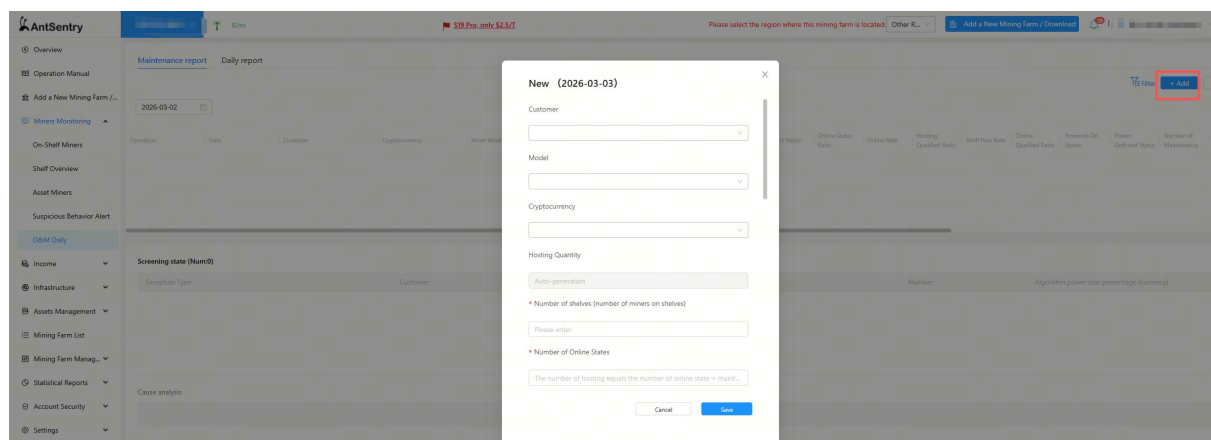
AntSentry

60ms

S19 Pro, only $2.5/T

Please select the region where this mining farm is located: Other R...

Add a New Mining Farm / Download

Overview
Operation Manual
Add a New Mining Farm /...
Miners Monitoring
On-Shelf Miners
Shelf Overview
Asset Miners
Suspicious Behavior Alert
O&M Daily
Income
Infrastructure
Assets Management
Mining Farm List
Mining Farm Manag...
Statistical Reports
Account Security
Settings

Maintenance report Daily report

2026-03-02

Filter + Add

| Operation | Date | Customer | Cryptocurrency | Miner Mode | ...of States | Online Status Ratio | Online Rate | Hosting Qualified Ratio | Shelf Pass Rate | Online Qualified Ratio | Powered-On Status | Power-Deficient Status | Number of Maintenance |
|---|---|---|---|---|---|---|---|---|---|---|---|---|---|

Screening state (Num:0)

| Exception Type | Customer | Number | Algorithm power loss percentage (currency) |
|---|---|---|---|

Cause analysis

New (2026-03-03)

Customer

Model

Cryptocurrency

Hosting Quantity

Auto-generation

* Number of shelves (number of miners on shelves)

Please enter

* Number of Online States

The number of hosting equals the number of online state + maint...

Cancel Save